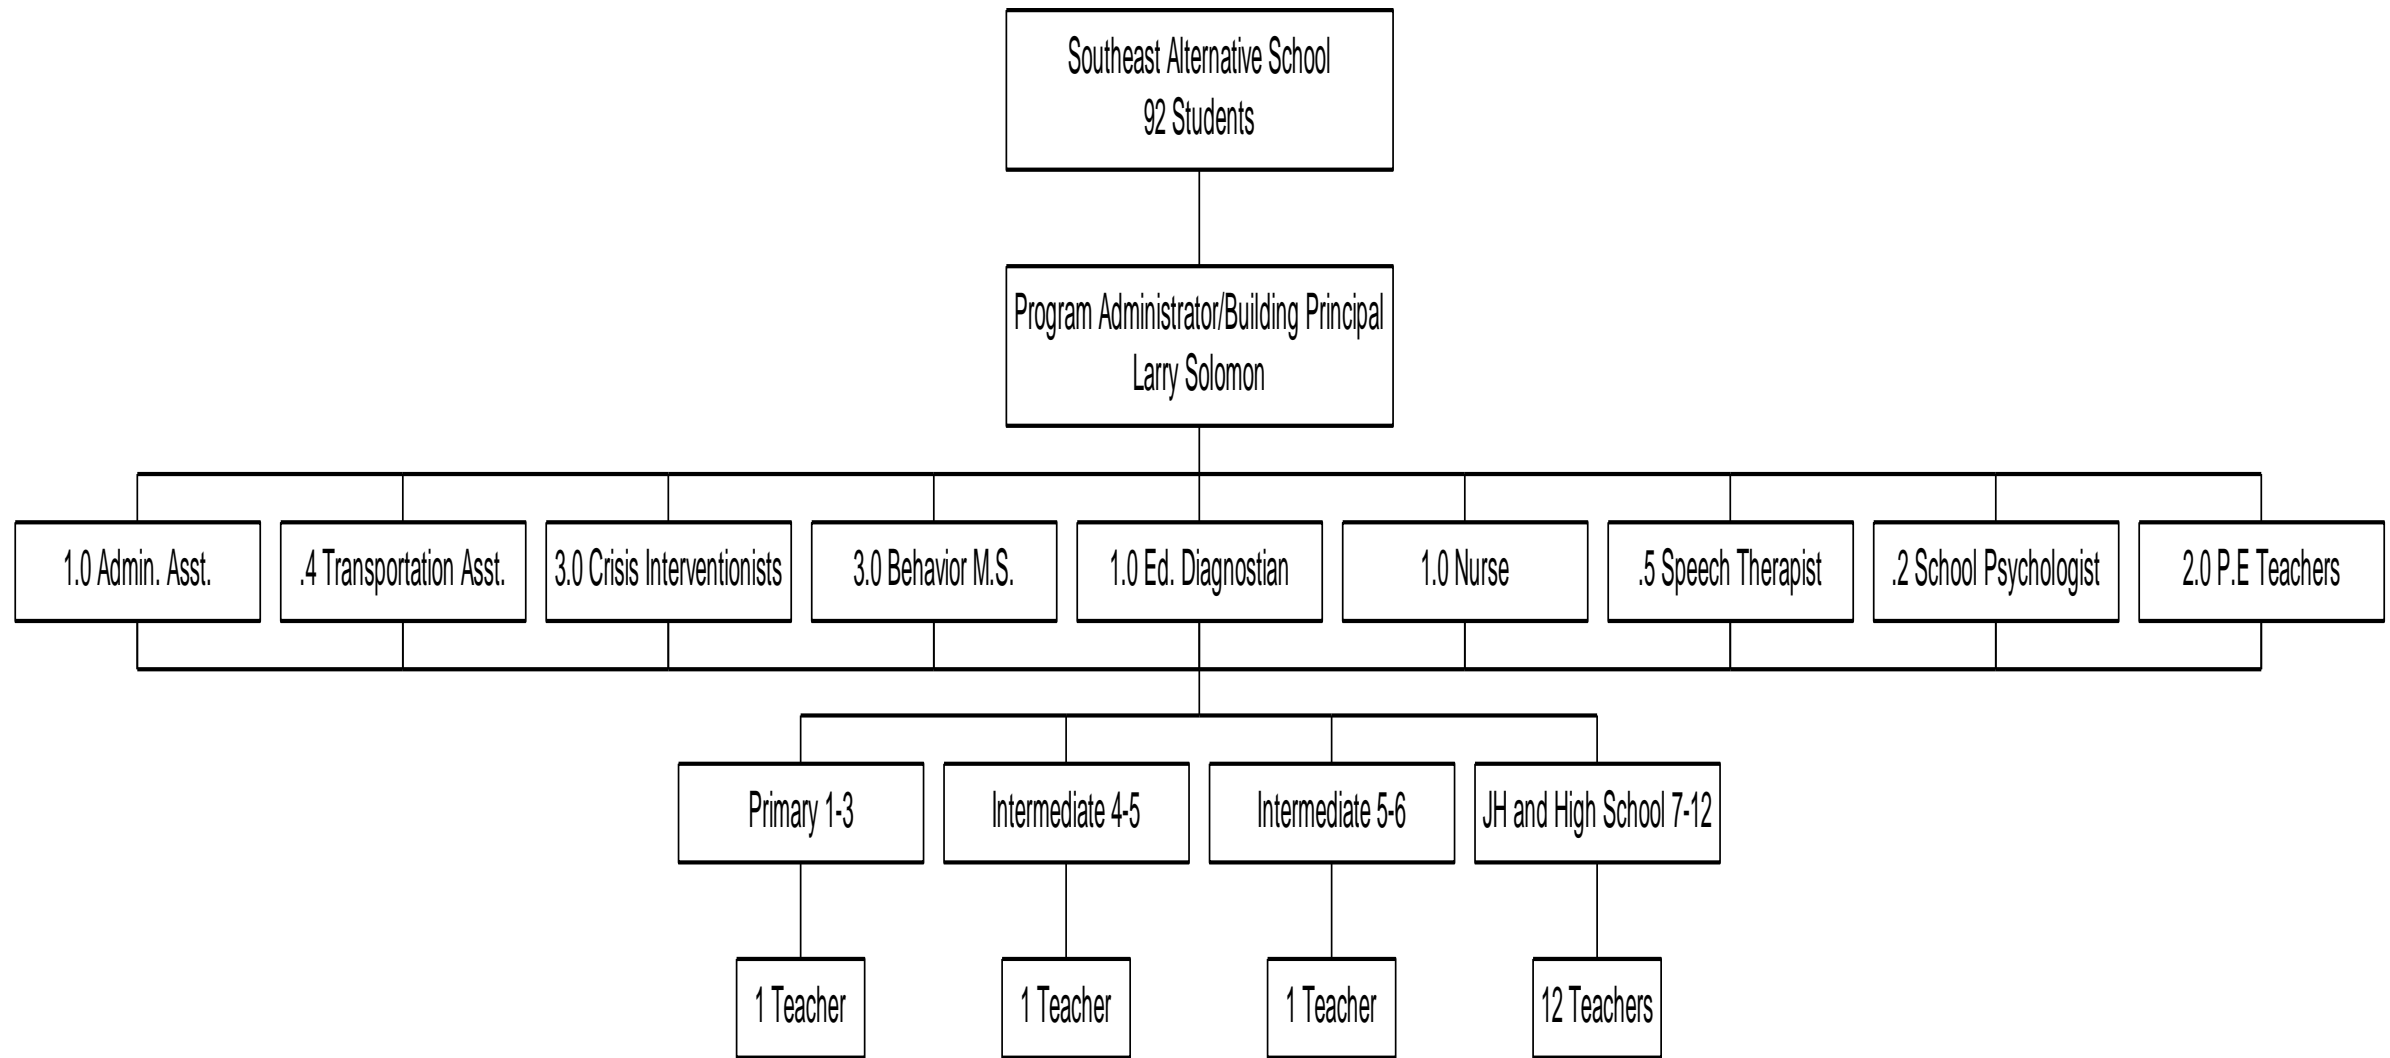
Southeast Alternative School
92 Students

Program Administrator/Building Principal
Larry Solomon

1.0 Admin. Asst.

.4 Transportation Asst.

3.0 Crisis Interventionists

3.0 Behavior M.S.

1.0 Ed. Diagnostian

1.0 Nurse

.5 Speech Therapist

.2 School Psychologist

2.0 P.E Teachers

Primary 1-3

Intermediate 4-5

Intermediate 5-6

JH and High School 7-12

1 Teacher

1 Teacher

1 Teacher

12 Teachers